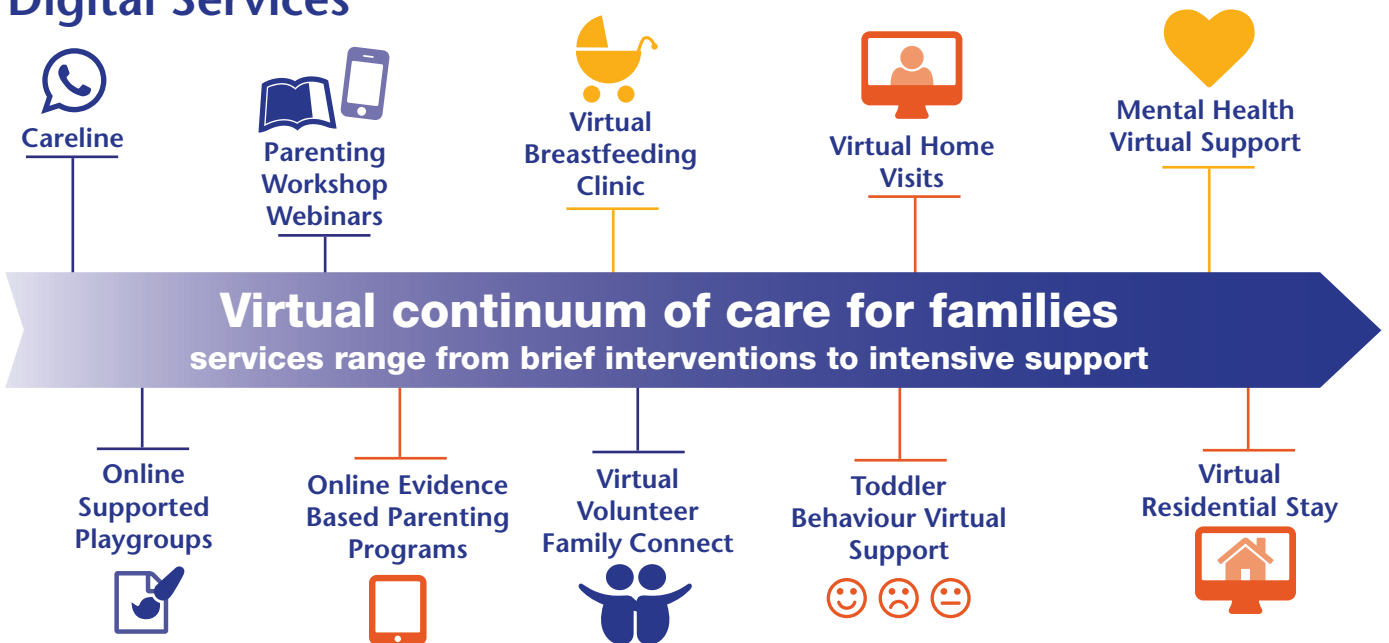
Digital Services

Careline

Parenting Workshop Webinars

Virtual Breastfeeding Clinic

Virtual Home Visits

Mental Health Virtual Support

Virtual continuum of care for families
services range from brief interventions to intensive support

Online Supported Playgroups

Online Evidence Based Parenting Programs

Virtual Volunteer Family Connect

Toddler Behaviour Virtual Support

Virtual Residential Stay